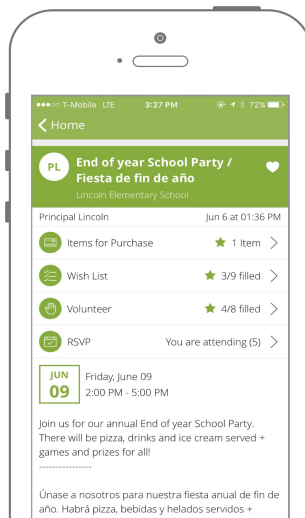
●●●○○ T-Mobile LTE 3:27 PM 72%

Home

PL

End of year School Party / Fiesta de fin de año

Lincoln Elementary School

Principal Lincoln Jun 6 at 01:36 PM

Items for Purchase 1 Item

Wish List 3/9 filled

Volunteer 4/8 filled

RSVP You are attending (5)

JUN
09

Friday, June 09
2:00 PM - 5:00 PM

Join us for our annual End of year School Party. There will be pizza, drinks and ice cream served + games and prizes for all!
---------------

Únase a nosotros para nuestra fiesta anual de fin de año. Habrá pizza, bebidas y helados servidos +